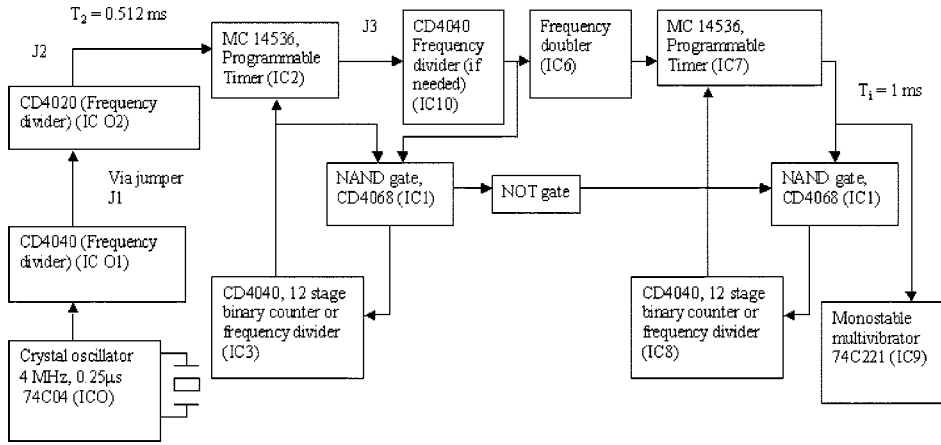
$T_2 = 0.512$ ms

J2

CD4020 (Frequency divider) (IC O2)

Via jumper J1

CD4040 (Frequency divider) (IC O1)

Crystal oscillator 4 MHz, 0.25μs 74C04 (ICO)

MC 14536, Programmable Timer (IC2)

J3

CD4040 Frequency divider (if needed) (IC10)

Frequency doubler (IC6)

MC 14536, Programmable Timer (IC7)

$T_i = 1$ ms

NAND gate, CD4068 (IC1)

NOT gate

NAND gate, CD4068 (IC1)

CD4040, 12 stage binary counter or frequency divider (IC3)

CD4040, 12 stage binary counter or frequency divider (IC8)

Monostable multivibrator 74C221 (IC9)